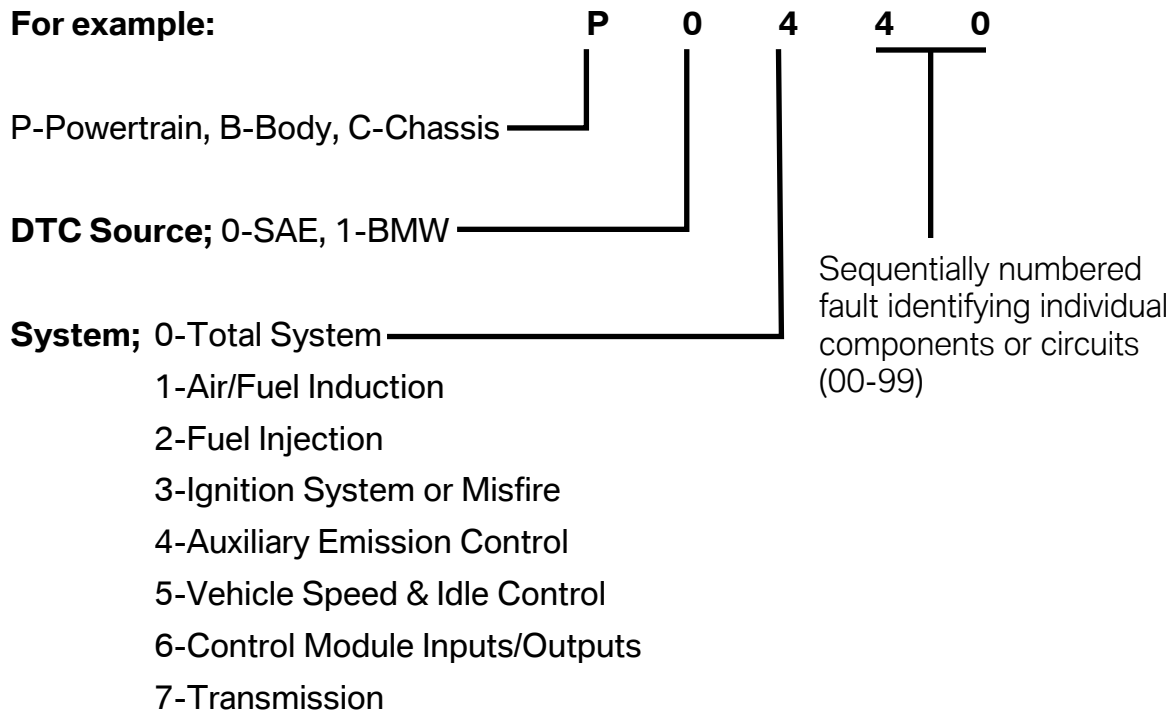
**For example:** P 0 4 4 0

P-Powertrain, B-Body, C-Chassis

**DTC Source;** 0-SAE, 1-BMW

Sequentially numbered fault identifying individual components or circuits (00-99)

**System;** 0-Total System
1-Air/Fuel Induction
2-Fuel Injection
3-Ignition System or Misfire
4-Auxiliary Emission Control
5-Vehicle Speed & Idle Control
6-Control Module Inputs/Outputs
7-Transmission